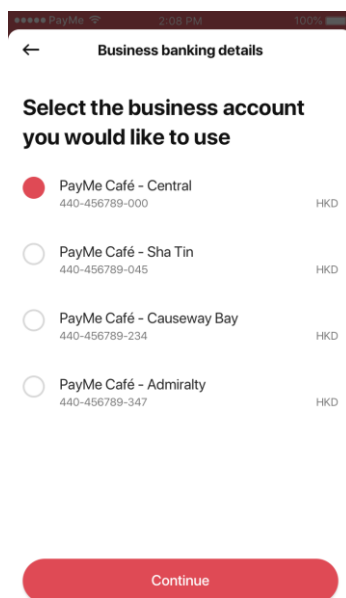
●●●●● PayMe 2:08 PM 100%

←

Business banking details

Select the business account you would like to use

PayMe Café - Central
440-456789-000
HKD

PayMe Café - Sha Tin
440-456789-045
HKD

PayMe Café - Causeway Bay
440-456789-234
HKD

PayMe Café - Admiralty
440-456789-347
HKD

Continue